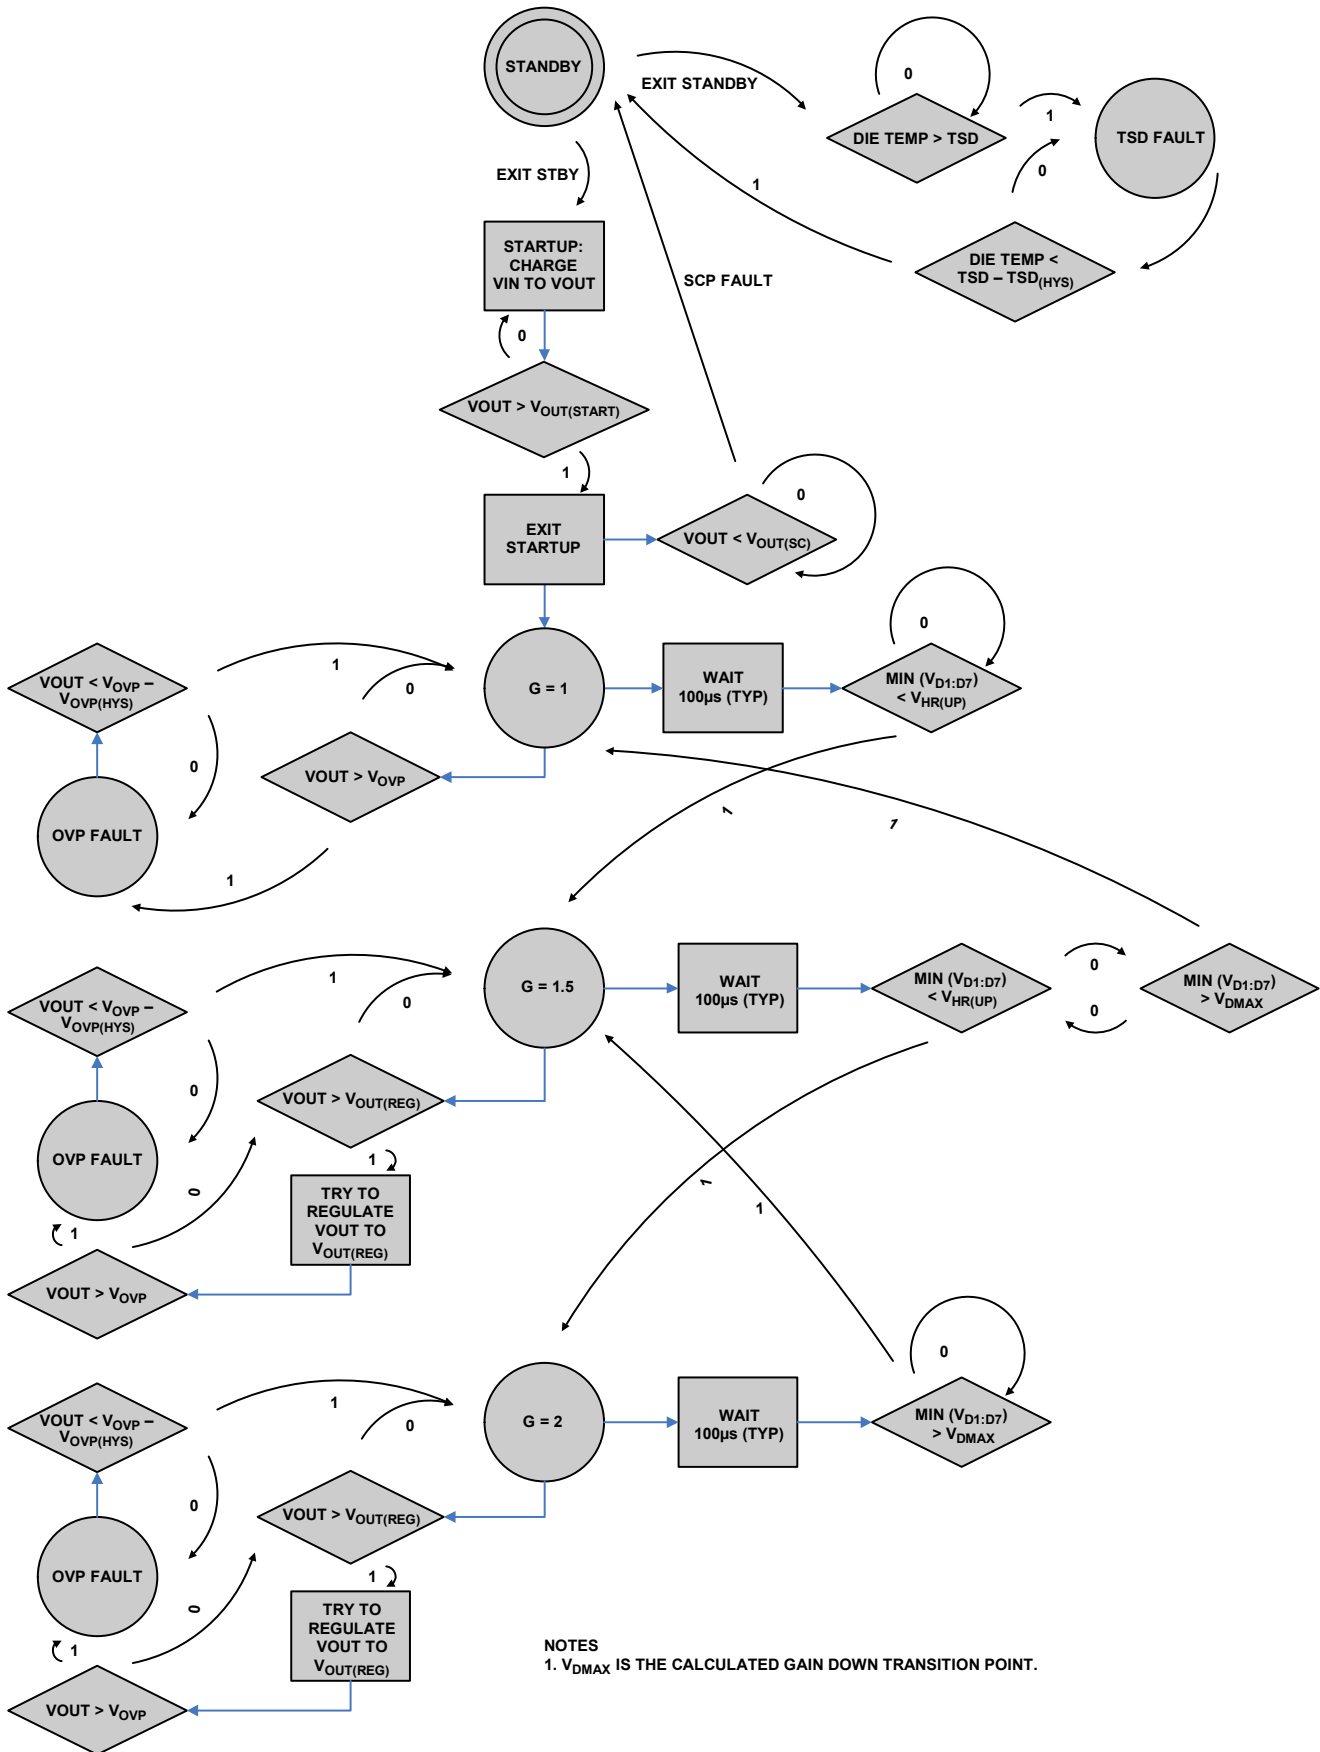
STANDBY

EXIT STANDBY

0

DIE TEMP > TSD

1

TSD FAULT

0

1

DIE TEMP < TSD – TSD$_{(HYS)}$

EXIT STBY

STARTUP: CHARGE VIN TO VOUT

SCP FAULT

0

VOUT > V$_{OUT(START)}$

1

EXIT STARTUP

VOUT < V$_{OUT(SC)}$

0

0

VOUT < V$_{OVP}$ – V$_{OVP(HYS)}$

1

0

G = 1

WAIT 100µs (TYP)

MIN (V$_{D1:D7}$) < V$_{HR(UP)}$

0

VOUT > V$_{OVP}$

OVP FAULT

1

1

1

VOUT < V$_{OVP}$ – V$_{OVP(HYS)}$

1

0

G = 1.5

WAIT 100µs (TYP)

MIN (V$_{D1:D7}$) < V$_{HR(UP)}$

0

0

MIN (V$_{D1:D7}$) > V$_{DMAX}$

0

VOUT > V$_{OUT(REG)}$

OVP FAULT

1

0

TRY TO REGULATE VOUT TO V$_{OUT(REG)}$

1

1

1

VOUT > V$_{OVP}$

VOUT < V$_{OVP}$ – V$_{OVP(HYS)}$

1

0

G = 2

WAIT 100µs (TYP)

MIN (V$_{D1:D7}$) > V$_{DMAX}$

0

0

VOUT > V$_{OUT(REG)}$

OVP FAULT

1

0

TRY TO REGULATE VOUT TO V$_{OUT(REG)}$

1

VOUT > V$_{OVP}$

NOTES
1. V$_{DMAX}$ IS THE CALCULATED GAIN DOWN TRANSITION POINT.